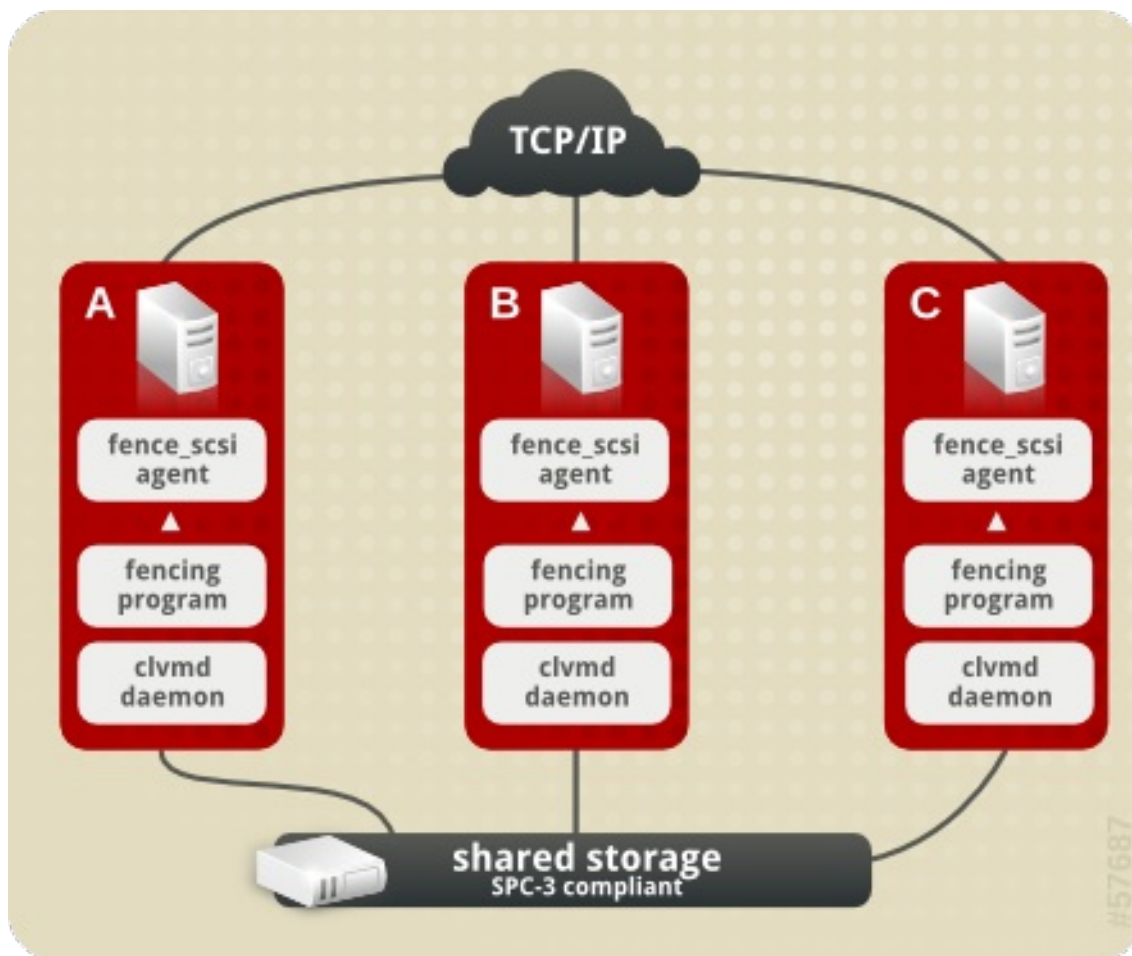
TCP/IP

A

fence_scsi agent

fencing program

clvmd daemon

B

fence_scsi agent

fencing program

clvmd daemon

C

fence_scsi agent

fencing program

clvmd daemon

shared storage
SPC-3 compliant

#57687